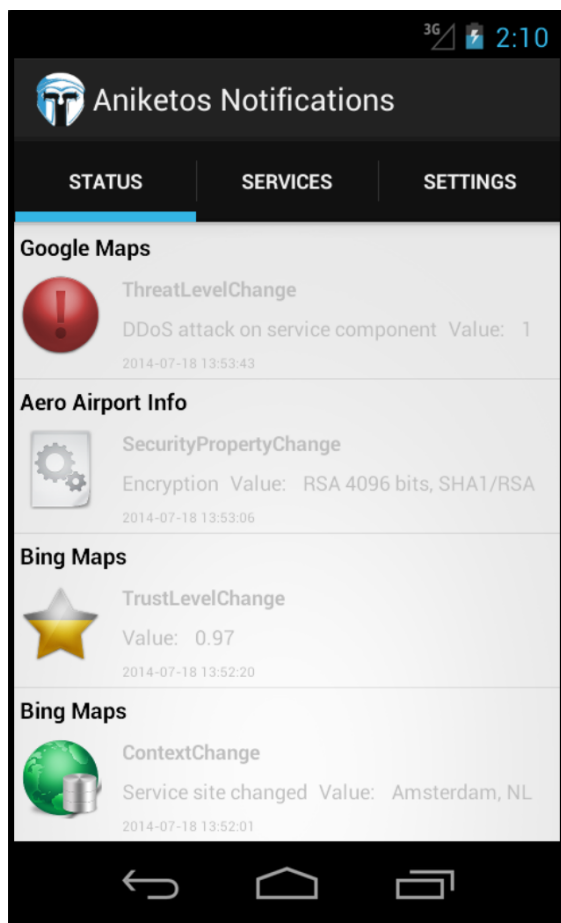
3G 2:10

Aniketos Notifications

STATUS
SERVICES
SETTINGS

Google Maps
ThreatLevelChange
DDoS attack on service component Value: 1
2014-07-18 13:53:43

Aero Airport Info
SecurityPropertyChange
Encryption Value: RSA 4096 bits, SHA1/RSA
2014-07-18 13:53:06

Bing Maps
TrustLevelChange
Value: 0.97
2014-07-18 13:52:20

Bing Maps
ContextChange
Service site changed Value: Amsterdam, NL
2014-07-18 13:52:01